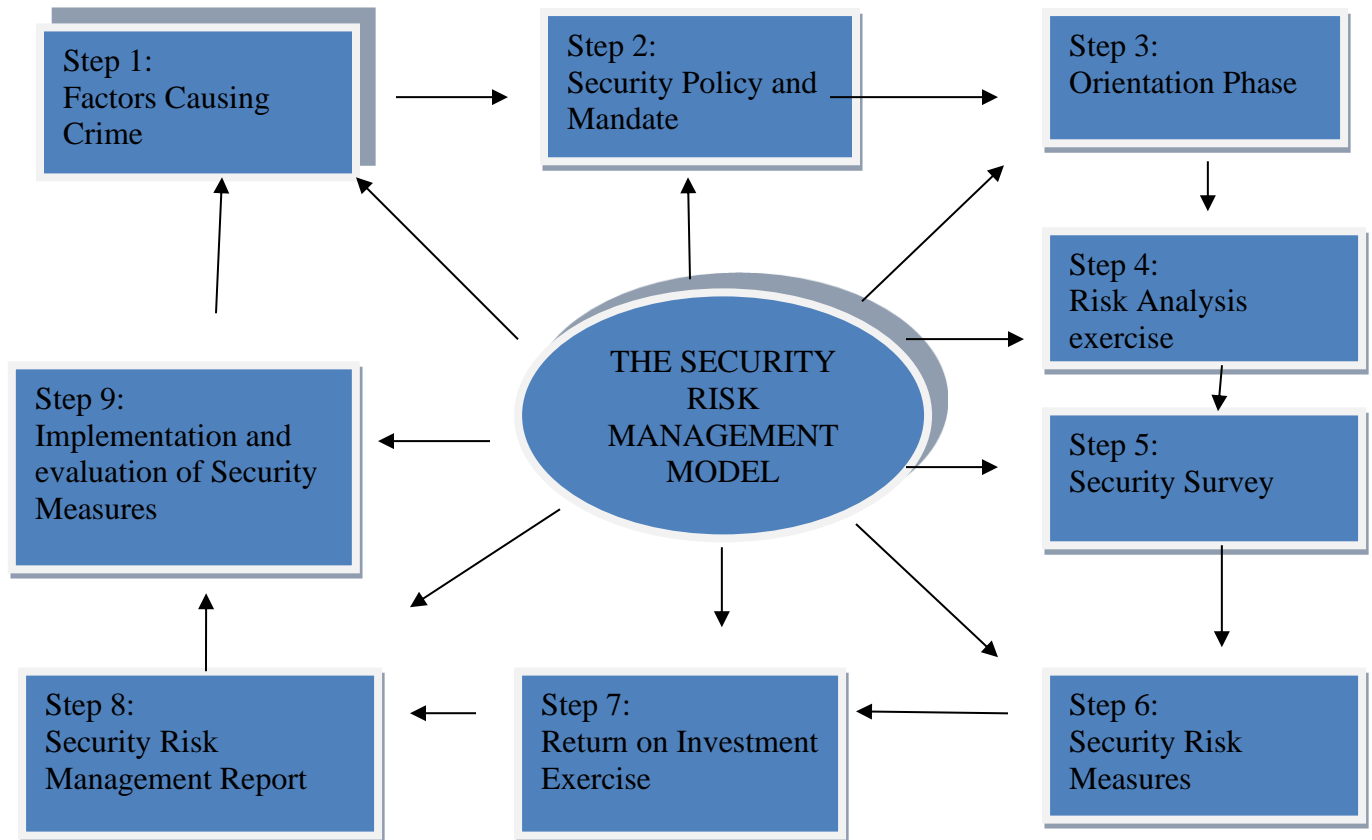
Step 1:
Factors Causing Crime

Step 2:
Security Policy and Mandate

Step 3:
Orientation Phase

Step 4:
Risk Analysis exercise

THE SECURITY RISK MANAGEMENT MODEL

Step 9:
Implementation and evaluation of Security Measures

Step 5:
Security Survey

Step 8:
Security Risk Management Report

Step 7:
Return on Investment Exercise

Step 6:
Security Risk Measures